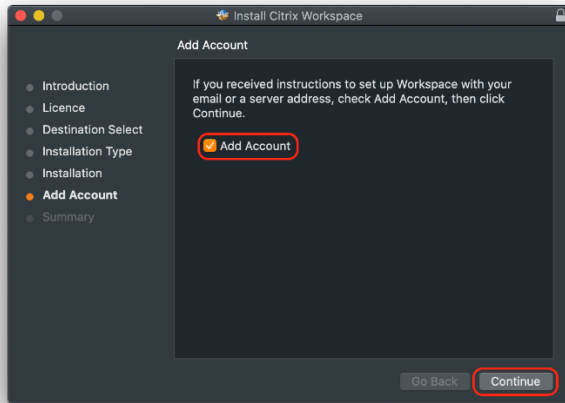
Install Citrix Workspace

Add Account

Introduction
Licence
Destination Select
Installation Type
Installation
Add Account
Summary

If you received instructions to set up Workspace with your email or a server address, check Add Account, then click Continue.

Add Account

Go Back
Continue